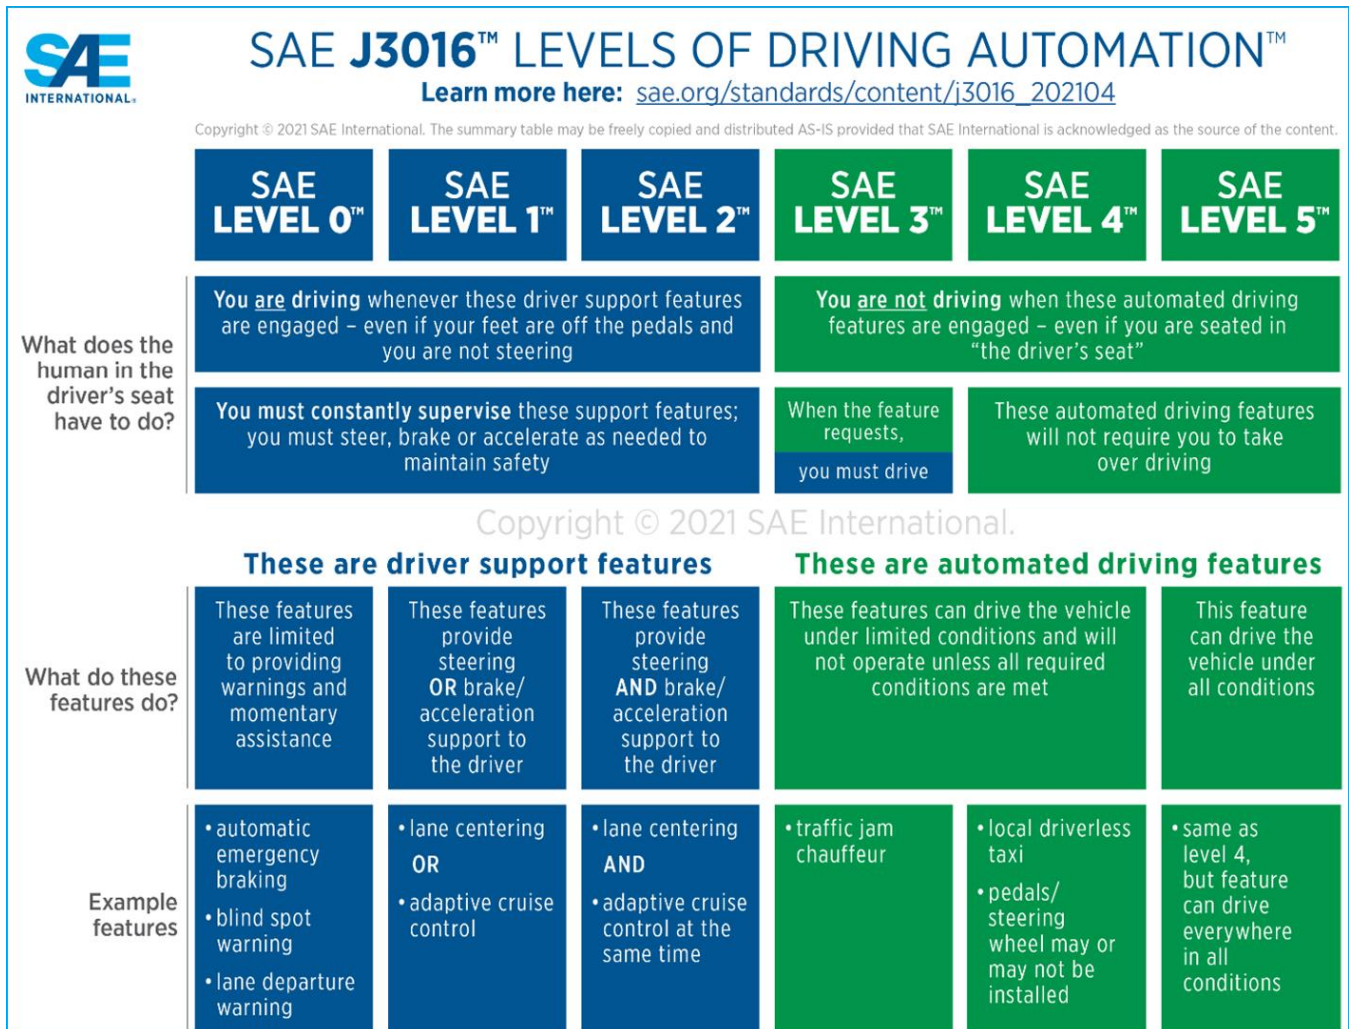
SAE INTERNATIONAL

SAE J3016™ LEVELS OF DRIVING AUTOMATION™

Learn more here: sae.org/standards/content/j3016_202104

Copyright © 2021 SAE International. The summary table may be freely copied and distributed AS-IS provided that SAE International is acknowledged as the source of the content.

| | SAE LEVEL 0™ | SAE LEVEL 1™ | SAE LEVEL 2™ | SAE LEVEL 3™ | SAE LEVEL 4™ | SAE LEVEL 5™ |
|---|---|---|---|---|---|---|
| What does the human in the driver's seat have to do? | You are driving whenever these driver support features are engaged – even if your feet are off the pedals and you are not steering | | | You are not driving when these automated driving features are engaged – even if you are seated in "the driver's seat" | | |
| | You must constantly supervise these support features; you must steer, brake or accelerate as needed to maintain safety | | | When the feature requests, you must drive | These automated driving features will not require you to take over driving | |

Copyright © 2021 SAE International.

These are driver support features

These are automated driving features

| | SAE LEVEL 0™ | SAE LEVEL 1™ | SAE LEVEL 2™ | SAE LEVEL 3™ | SAE LEVEL 4™ | SAE LEVEL 5™ |
|---|---|---|---|---|---|---|
| What do these features do? | These features are limited to providing warnings and momentary assistance | These features provide steering OR brake/ acceleration support to the driver | These features provide steering AND brake/ acceleration support to the driver | These features can drive the vehicle under limited conditions and will not operate unless all required conditions are met | | This feature can drive the vehicle under all conditions |
| Example features | • automatic emergency braking • blind spot warning • lane departure warning | • lane centering OR • adaptive cruise control | • lane centering AND • adaptive cruise control at the same time | • traffic jam chauffeur | • local driverless taxi • pedals/ steering wheel may or may not be installed | • same as level 4, but feature can drive everywhere in all conditions |